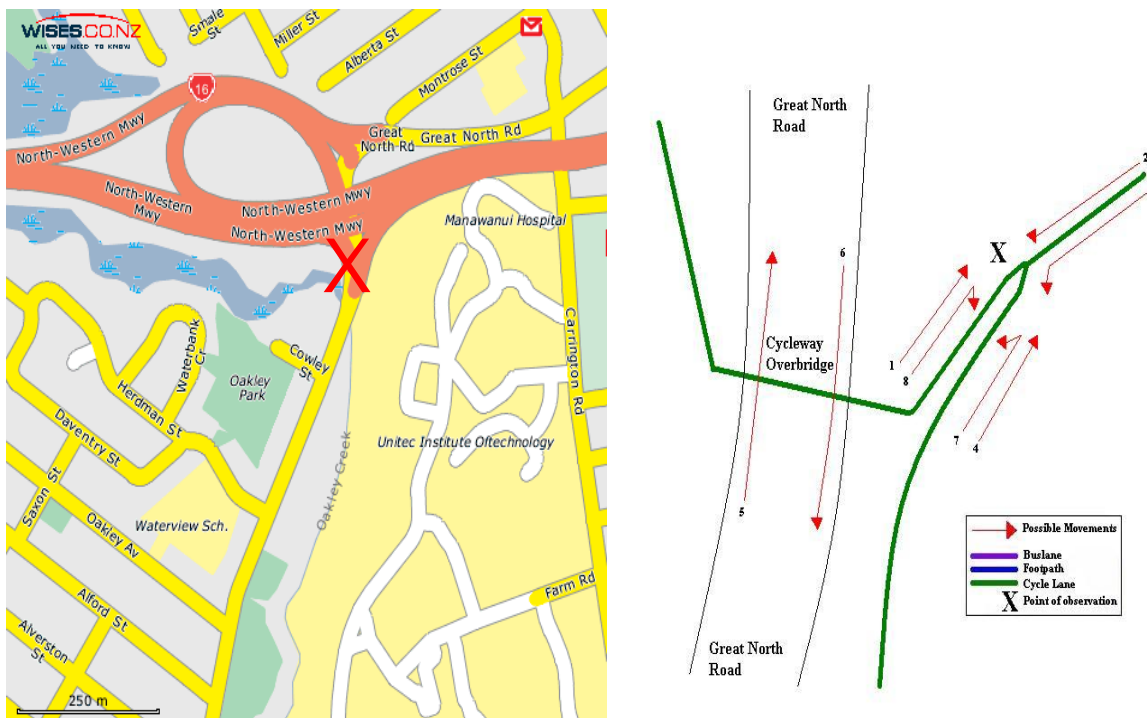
WISES.CO.NZ
ALL YOU NEED TO KNOW

Smale St
Miller St
Alberta St
Montrose St
16
North-Western Mwy
Great North Rd
Great North Rd
North-Western Mwy
North-Western Mwy
North-Western Mwy
Manawanui Hospital
X
Waterbank Cr
Cowley St
Oakley Park
Herdman St
Daventry St
Carrington Rd
Unitec Institute Oftechnology
Oakley Creek
Saxon St
Oakley Av
Waterview Sch.
Farm Rd
Alford St
Alverston St
250 m

Great North Road
6
X
2
Cycleway Overbridge
1
8
5
7
4
Great North Road

Possible Movements
Buslane
Footpath
Cycle Lane
X Point of observation